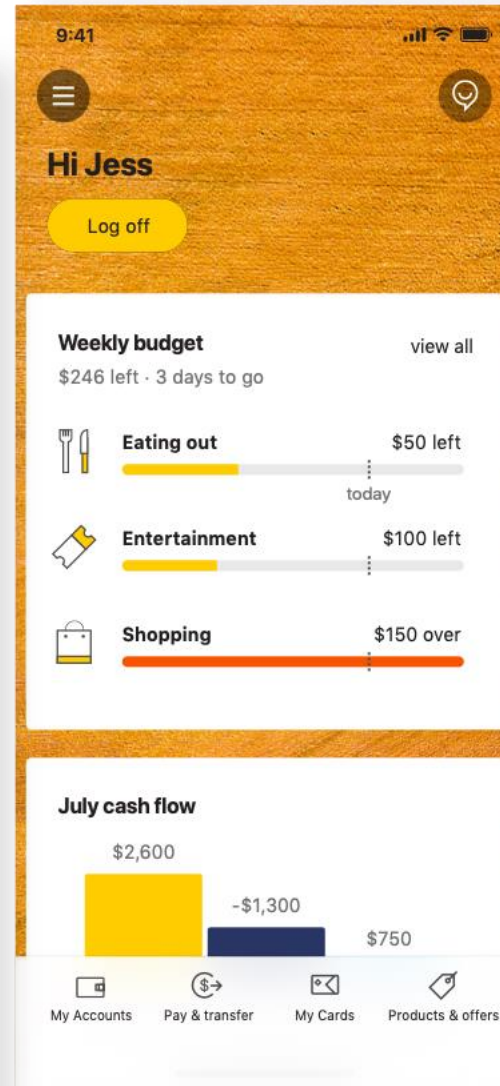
9:41

Hi Jess

Log off

Weekly budget

view all

$246 left · 3 days to go

Eating out

$50 left

today

Entertainment

$100 left

Shopping

$150 over

July cash flow

$2,600

-$1,300

$750

My Accounts

Pay & transfer

My Cards

Products & offers